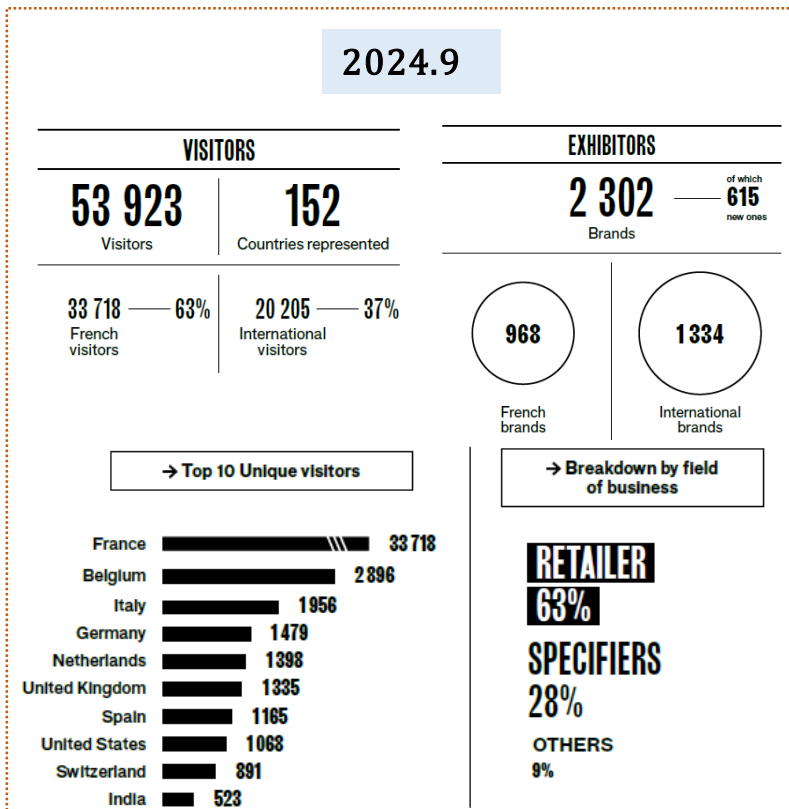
2024.9

VISITORS

53 923
Visitors

152
Countries represented

33 718 — 63%
French visitors

20 205 — 37%
International visitors

EXHIBITORS

2 302
Brands

of which
615
new ones

968
French brands

1 334
International brands

→ Top 10 Unique visitors

| | |
|---|---|
| France | 33 718 |
| Belgium | 2 896 |
| Italy | 1 956 |
| Germany | 1 479 |
| Netherlands | 1 398 |
| United Kingdom | 1 335 |
| Spain | 1 165 |
| United States | 1 068 |
| Switzerland | 891 |
| India | 523 |

→ Breakdown by field of business

RETAILER
63%

SPECIFIERS
28%

OTHERS
9%